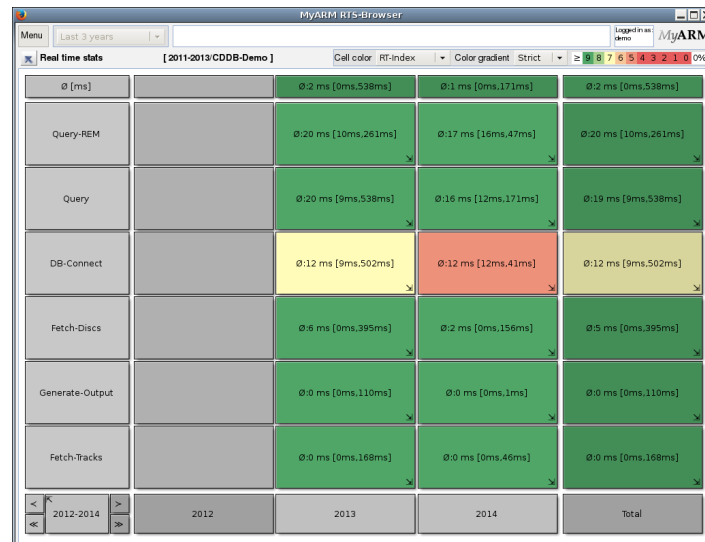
MyARM RTS-Browser

Menu | Last 3 years

Logged in as: demo

MyARM

Real time stats | [2011-2013/CDDB-Demo] | Cell color RT-Index | Color gradient Strict | ≥ 9 8 7 6 5 4 3 2 1 0 0%

| Ø [ms] | | Ø:2 ms [0ms,538ms] | Ø:1 ms [0ms,171ms] | Ø:2 ms [0ms,538ms] |
|---|---|---|---|---|
| Query-REM | | Ø:20 ms [10ms,261ms] | Ø:17 ms [16ms,47ms] | Ø:20 ms [10ms,261ms] |
| Query | | Ø:20 ms [9ms,538ms] | Ø:16 ms [12ms,171ms] | Ø:19 ms [9ms,538ms] |
| DB-Connect | | Ø:12 ms [9ms,502ms] | Ø:12 ms [12ms,41ms] | Ø:12 ms [9ms,502ms] |
| Fetch-Discs | | Ø:6 ms [0ms,395ms] | Ø:2 ms [0ms,156ms] | Ø:5 ms [0ms,395ms] |
| Generate-Output | | Ø:0 ms [0ms,110ms] | Ø:0 ms [0ms,1ms] | Ø:0 ms [0ms,110ms] |
| Fetch-Tracks | | Ø:0 ms [0ms,168ms] | Ø:0 ms [0ms,46ms] | Ø:0 ms [0ms,168ms] |
| < ≪ 2012-2014 > ≫ | 2012 | 2013 | 2014 | Total |